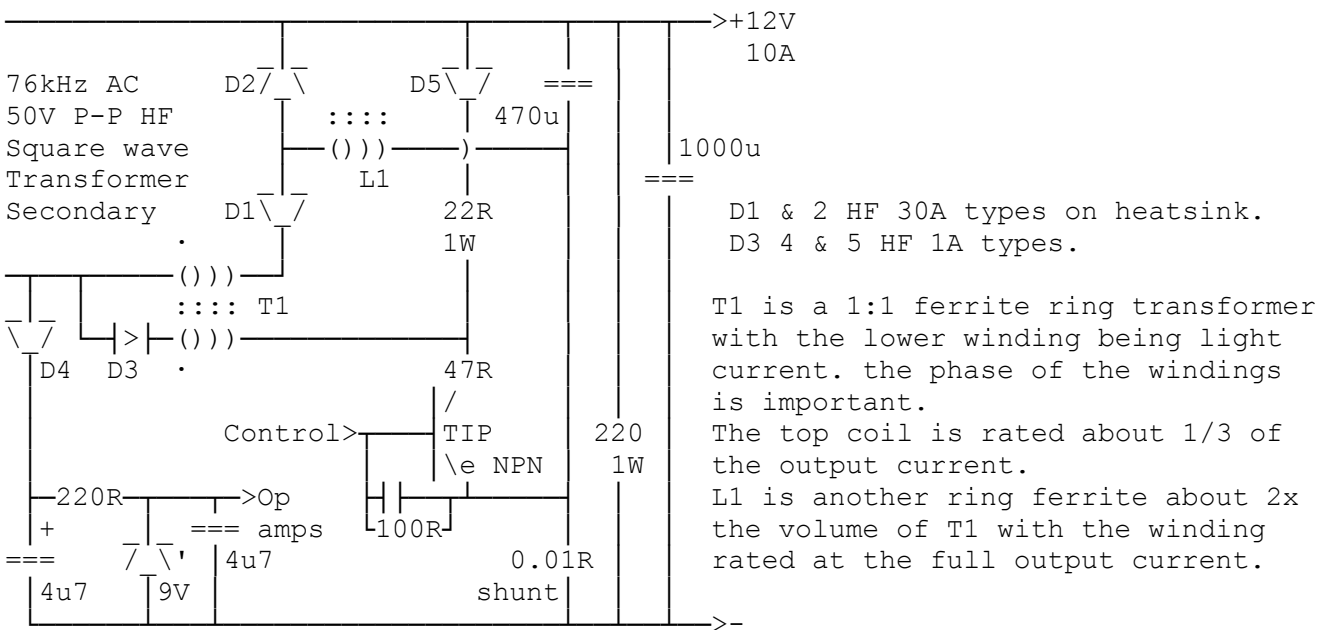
>+12V
10A

76kHz AC
50V P-P HF
Square wave
Transformer
Secondary

D2
D5
D1
::::
L1
470u
22R
1W
1000u

D1 & 2 HF 30A types on heatsink.
D3 4 & 5 HF 1A types.

:::: T1
D4
D3
47R

T1 is a 1:1 ferrite ring transformer with the lower winding being light current. the phase of the windings is important.
The top coil is rated about 1/3 of the output current.
L1 is another ring ferrite about 2x the volume of T1 with the winding rated at the full output current.

Control>
TIP
\e NPN
220
1W
220R
>Op
amps
100R
+
4u7
0.01R
shunt
4u7
9V

>-